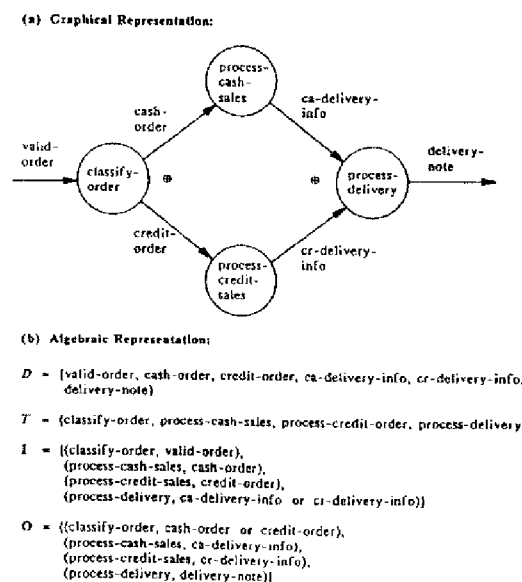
(a) Graphical Representation:

process-cash-sales

cash-order

ca-delivery-info

valid-order

classify-order

$\oplus$

$\oplus$

process-delivery

delivery-note

credit-order

cr-delivery-info

process-credit-sales

(b) Algebraic Representation:

$D$ = {valid-order, cash-order, credit-order, ca-delivery-info, cr-delivery-info, delivery-note}

$T$ = {classify-order, process-cash-sales, process-credit-order, process-delivery

$I$ = {(classify-order, valid-order), (process-cash-sales, cash-order), (process-credit-sales, credit-order), (process-delivery, ca-delivery-info or cr-delivery-info)}

$O$ = {(classify-order, cash-order or credit-order), (process-cash-sales, ca-delivery-info), (process-credit-sales, cr-delivery-info), (process-delivery, delivery-note)}